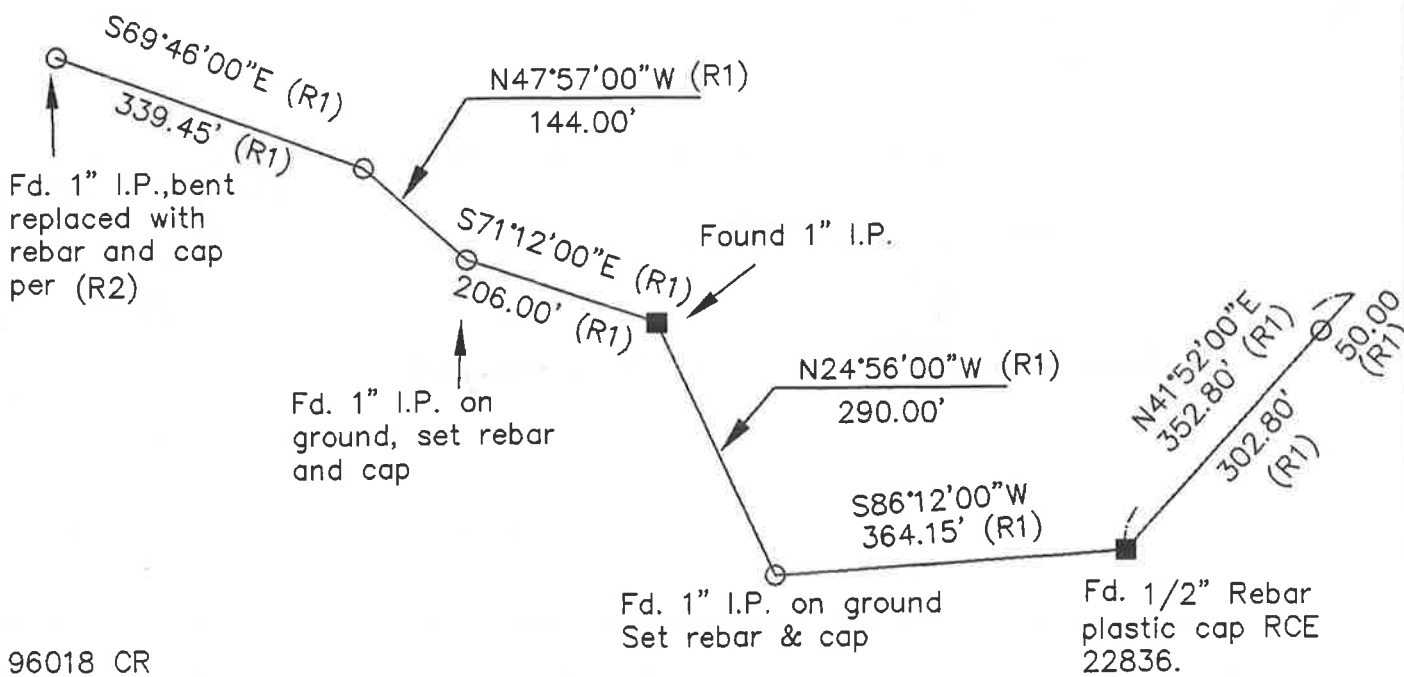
S69°46'00"E (R1)
339.45' (R1)

N47°57'00"W (R1)
144.00'

Fd. 1" I.P.,bent replaced with rebar and cap per (R2)

S71°12'00"E (R1)
206.00' (R1)

Found 1" I.P.

Fd. 1" I.P. on ground, set rebar and cap

N24°56'00"W (R1)
290.00'

N41°52'00"E
352.80' (R1)

50.00
(R1)

302.80'
(R1)

S86°12'00"W
364.15' (R1)

Fd. 1" I.P. on ground
Set rebar & cap

Fd. 1/2" Rebar plastic cap RCE 22836.

96018 CR